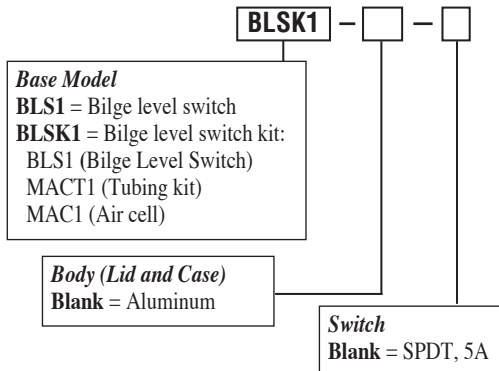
BLSK1 – [ ] – [ ]

Base Model
BLS1 = Bilge level switch
BLSK1 = Bilge level switch kit:
BLS1 (Bilge Level Switch)
MACT1 (Tubing kit)
MAC1 (Air cell)

Body (Lid and Case)
Blank = Aluminum

Switch
Blank = SPDT, 5A